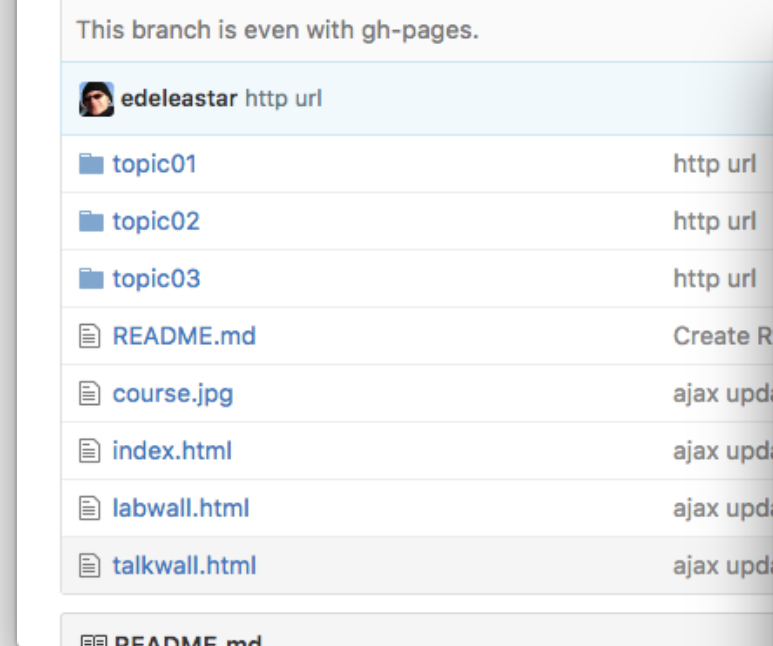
This branch is even with gh-pages.

edeleastar http url

| | |
|---|---|
| topic01 | http url |
| topic02 | http url |
| topic03 | http url |
| README.md | Create R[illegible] |
| course.jpg | ajax upd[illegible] |
| index.html | ajax upd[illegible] |
| labwall.html | ajax upd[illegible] |
| talkwall.html | ajax upd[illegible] |

README.md